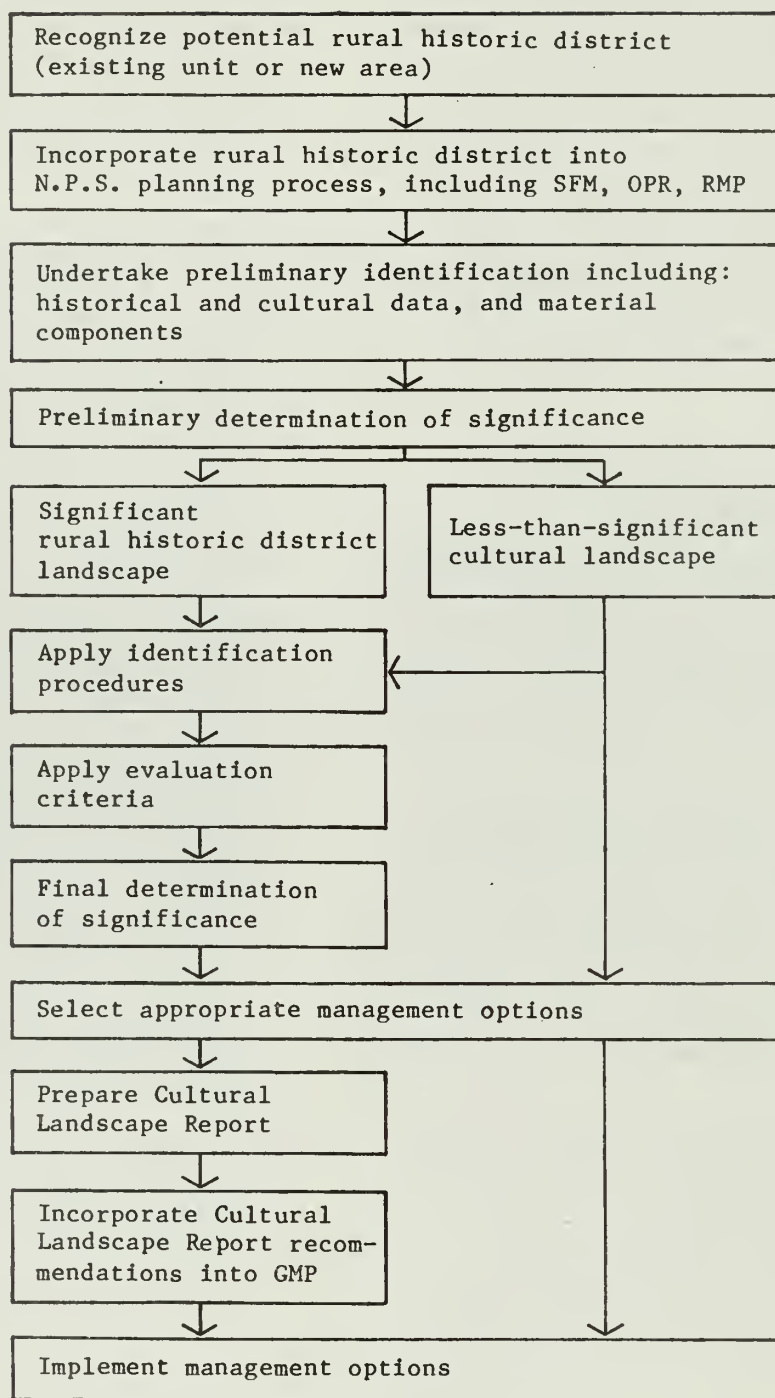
Recognize potential rural historic district (existing unit or new area)

Incorporate rural historic district into N.P.S. planning process, including SFM, OPR, RMP

Undertake preliminary identification including: historical and cultural data, and material components

Preliminary determination of significance

Significant rural historic district landscape

Less-than-significant cultural landscape

Apply identification procedures

Apply evaluation criteria

Final determination of significance

Select appropriate management options

Prepare Cultural Landscape Report

Incorporate Cultural Landscape Report recommendations into GMP

Implement management options